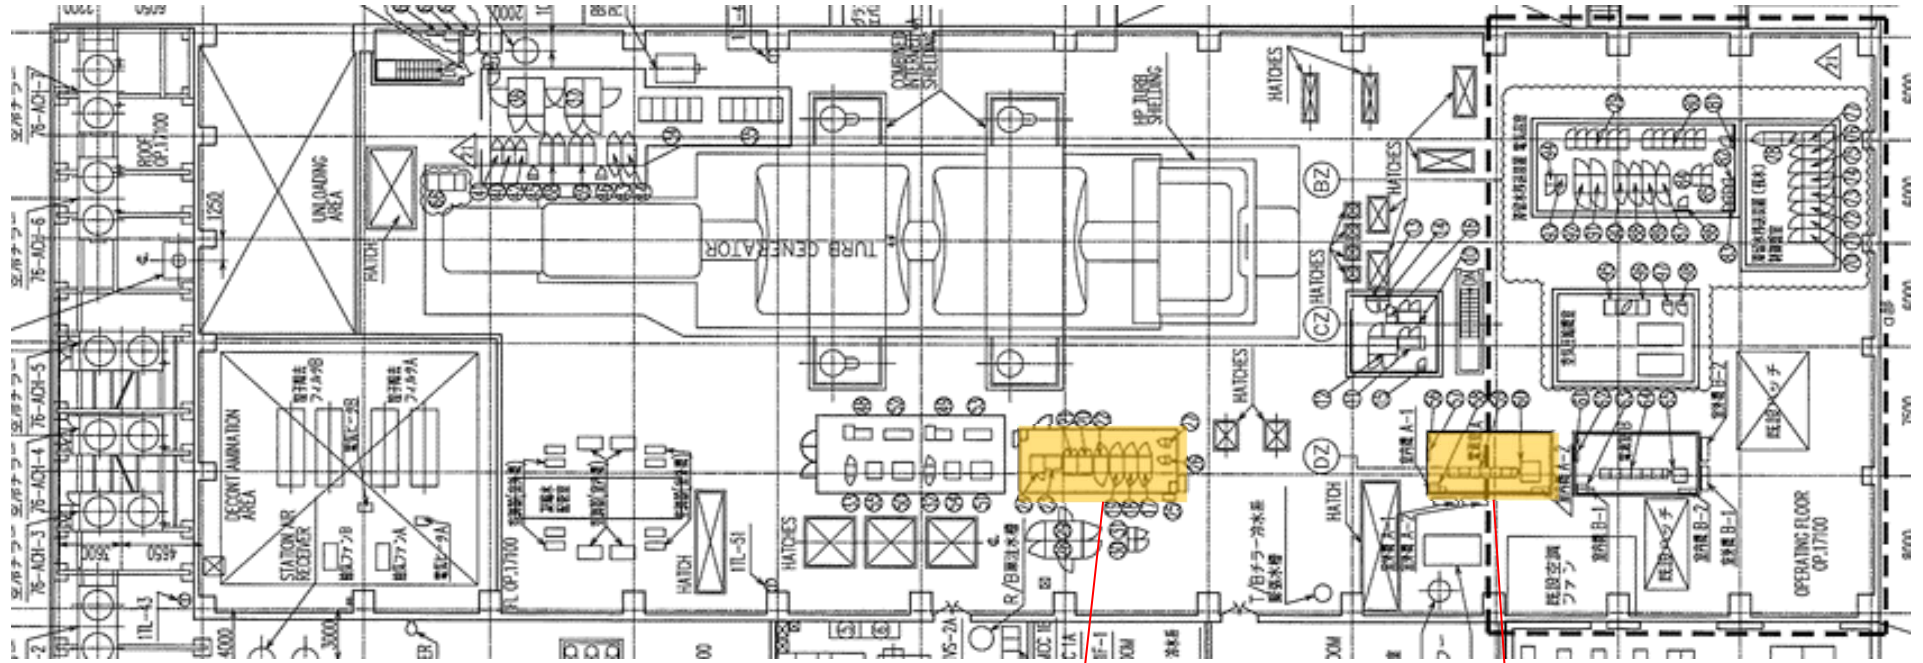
TURB GENERATOR
UNLOADING AREA
HATCH
HATCHES
HP TURB SHIELDING
COMBINED INTERCEPT SHIELDING
BZ
CZ
DZ
HATCHES
HATCHES
HATCH
HATCHES
HATCH
DECONTAMINATION AREA
STATION AIR RECEIVER
ROOF OP.17100
FL OP.17100
OPERATING FLOOR OP.17100
76-ACH-7
76-ACH-6
76-ACH-5
76-ACH-4
76-ACH-3
1TL-43
1TL-51
1250
4650
3000
4000
R/B
T/B